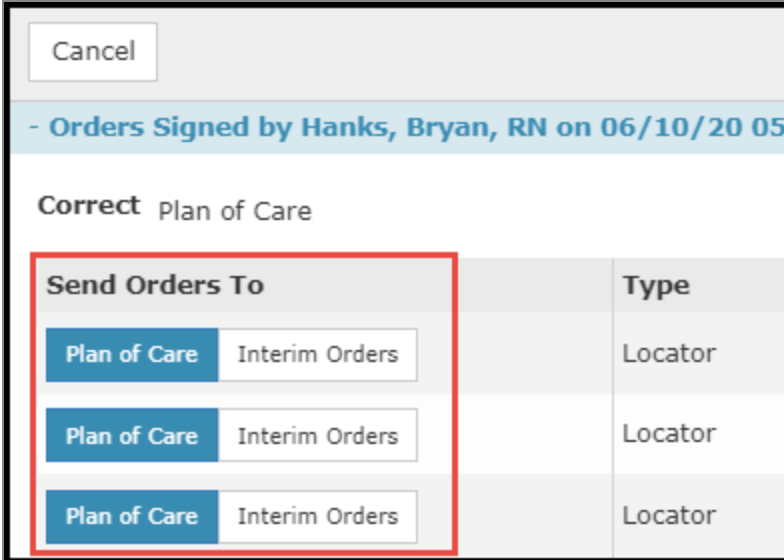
Cancel

- Orders Signed by Hanks, Bryan, RN on 06/10/20 05

Correct Plan of Care

| Send Orders To | Type |
|---|---|
| Plan of Care Interim Orders | Locator |
| Plan of Care Interim Orders | Locator |
| Plan of Care Interim Orders | Locator |